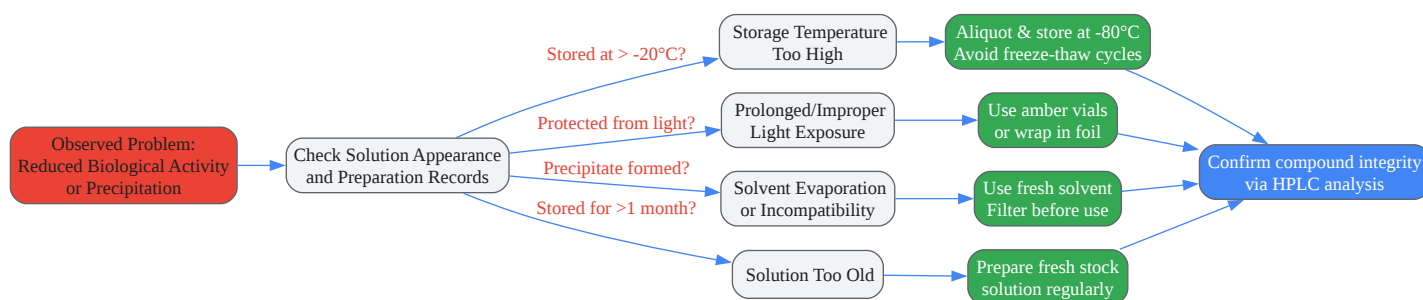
Observed Problem: Reduced Biological Activity or Precipitation

Check Solution Appearance and Preparation Records

Stored at > -20°C?

Protected from light?

Precipitate formed?

Stored for >1 month?

Storage Temperature Too High

Prolonged/Improper Light Exposure

Solvent Evaporation or Incompatibility

Solution Too Old

Aliquot & store at -80°C Avoid freeze-thaw cycles

Use amber vials or wrap in foil

Use fresh solvent Filter before use

Prepare fresh stock solution regularly

Confirm compound integrity via HPLC analysis